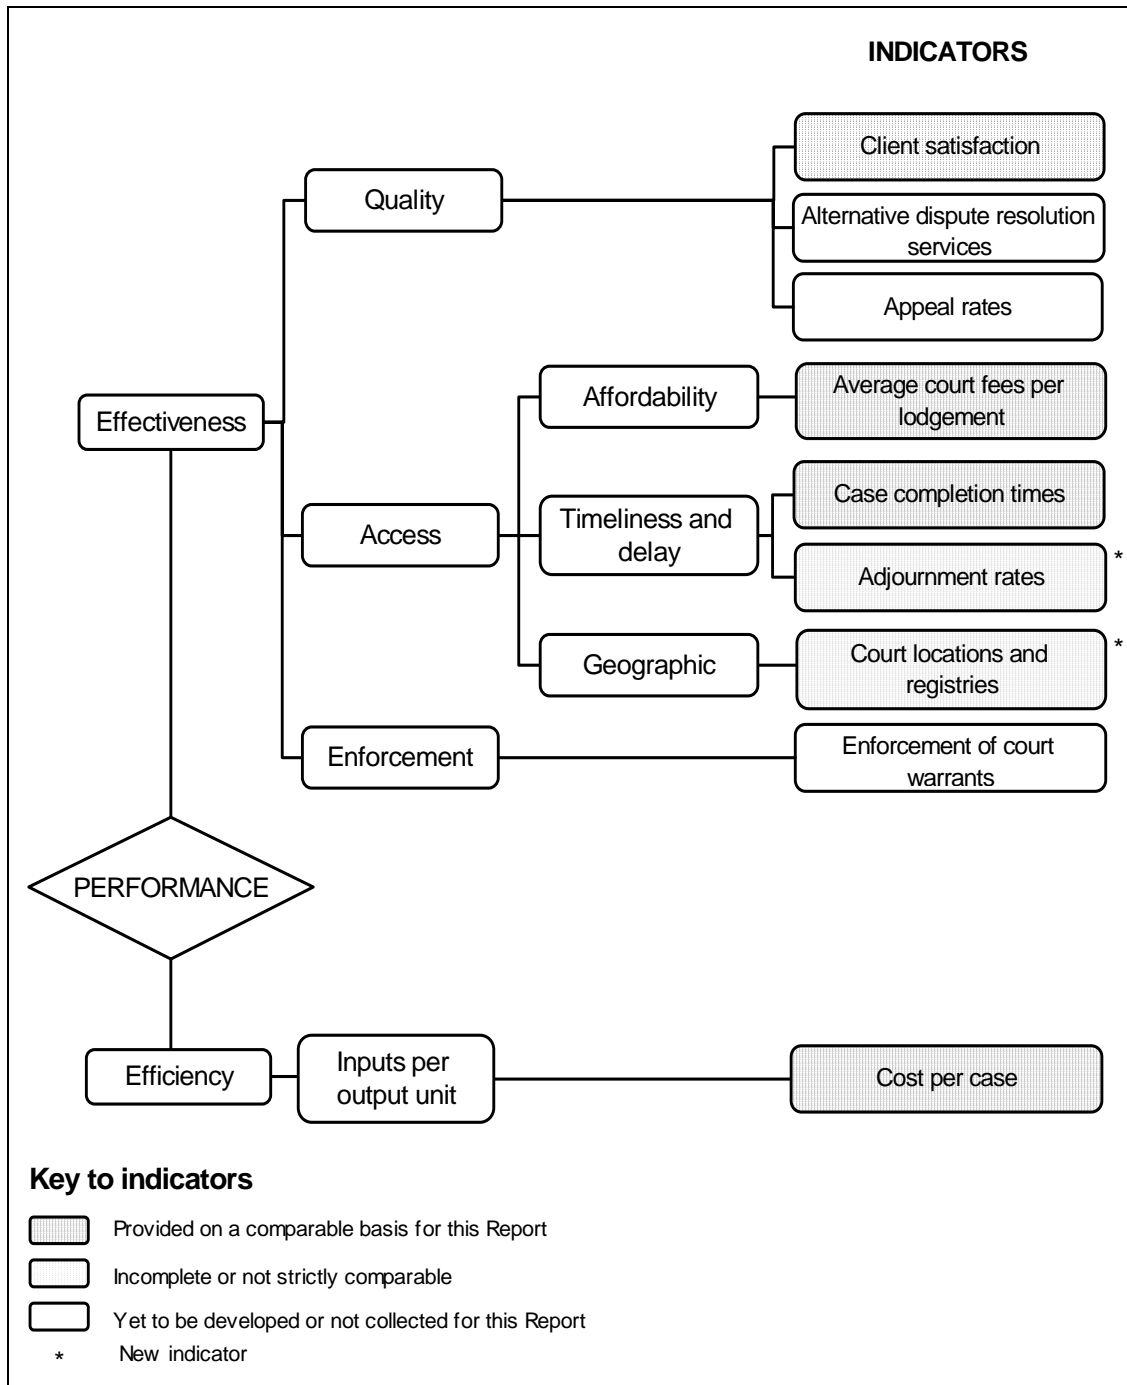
INDICATORS

Effectiveness

Quality

Client satisfaction

Alternative dispute resolution services

Appeal rates

Access

Affordability

Average court fees per lodgement

Timeliness and delay

Case completion times

Adjournment rates *

Geographic

Court locations and registries *

Enforcement

Enforcement of court warrants

PERFORMANCE

Efficiency

Inputs per output unit

Cost per case

Key to indicators

Provided on a comparable basis for this Report

Incomplete or not strictly comparable

Yet to be developed or not collected for this Report

* New indicator